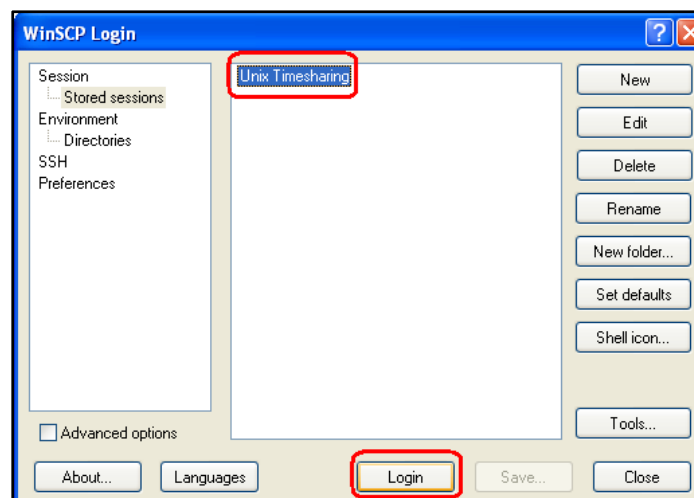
WinSCP Login

Session
Stored sessions
Environment
Directories
SSH
Preferences

Unix Timesharing

New
Edit
Delete
Rename
New folder...
Set defaults
Shell icon...
Tools...

Advanced options

About...
Languages
Login
Save...
Close